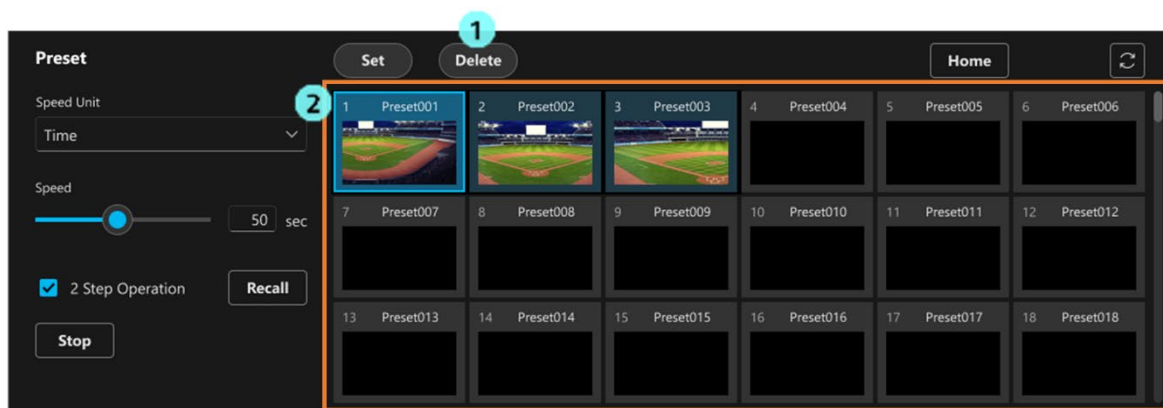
Preset

Speed Unit

Time

Speed

50 sec

2 Step Operation

Recall

Stop

Set

1

Delete

Home

2

1 Preset001

2 Preset002

3 Preset003

4 Preset004

5 Preset005

6 Preset006

7 Preset007

8 Preset008

9 Preset009

10 Preset010

11 Preset011

12 Preset012

13 Preset013

14 Preset014

15 Preset015

16 Preset016

17 Preset017

18 Preset018